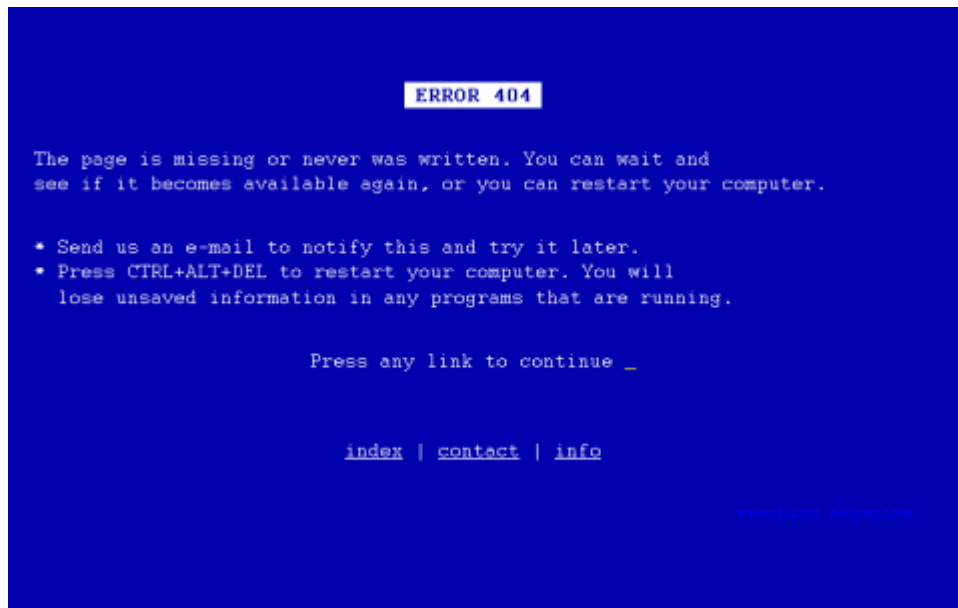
ERROR 404

The page is missing or never was written. You can wait and see if it becomes available again, or you can restart your computer.

* Send us an e-mail to notify this and try it later.
* Press CTRL+ALT+DEL to restart your computer. You will lose unsaved information in any programs that are running.

Press any link to continue _

index | contact | info

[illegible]